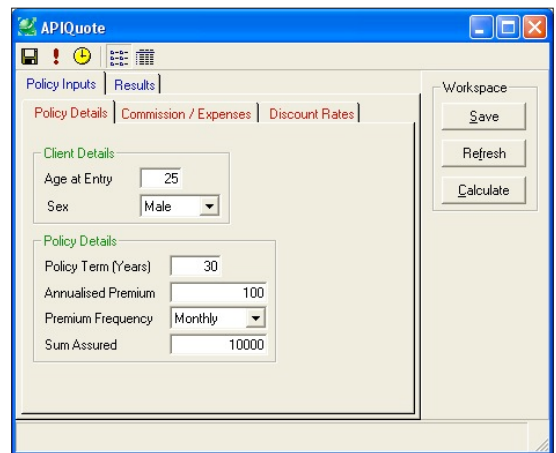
APIQuote

Policy Inputs | Results

Policy Details | Commission / Expenses | Discount Rates

Client Details
Age at Entry 25
Sex Male

Policy Details
Policy Term (Years) 30
Annualised Premium 100
Premium Frequency Monthly
Sum Assured 10000

Workspace
Save
Refresh
Calculate